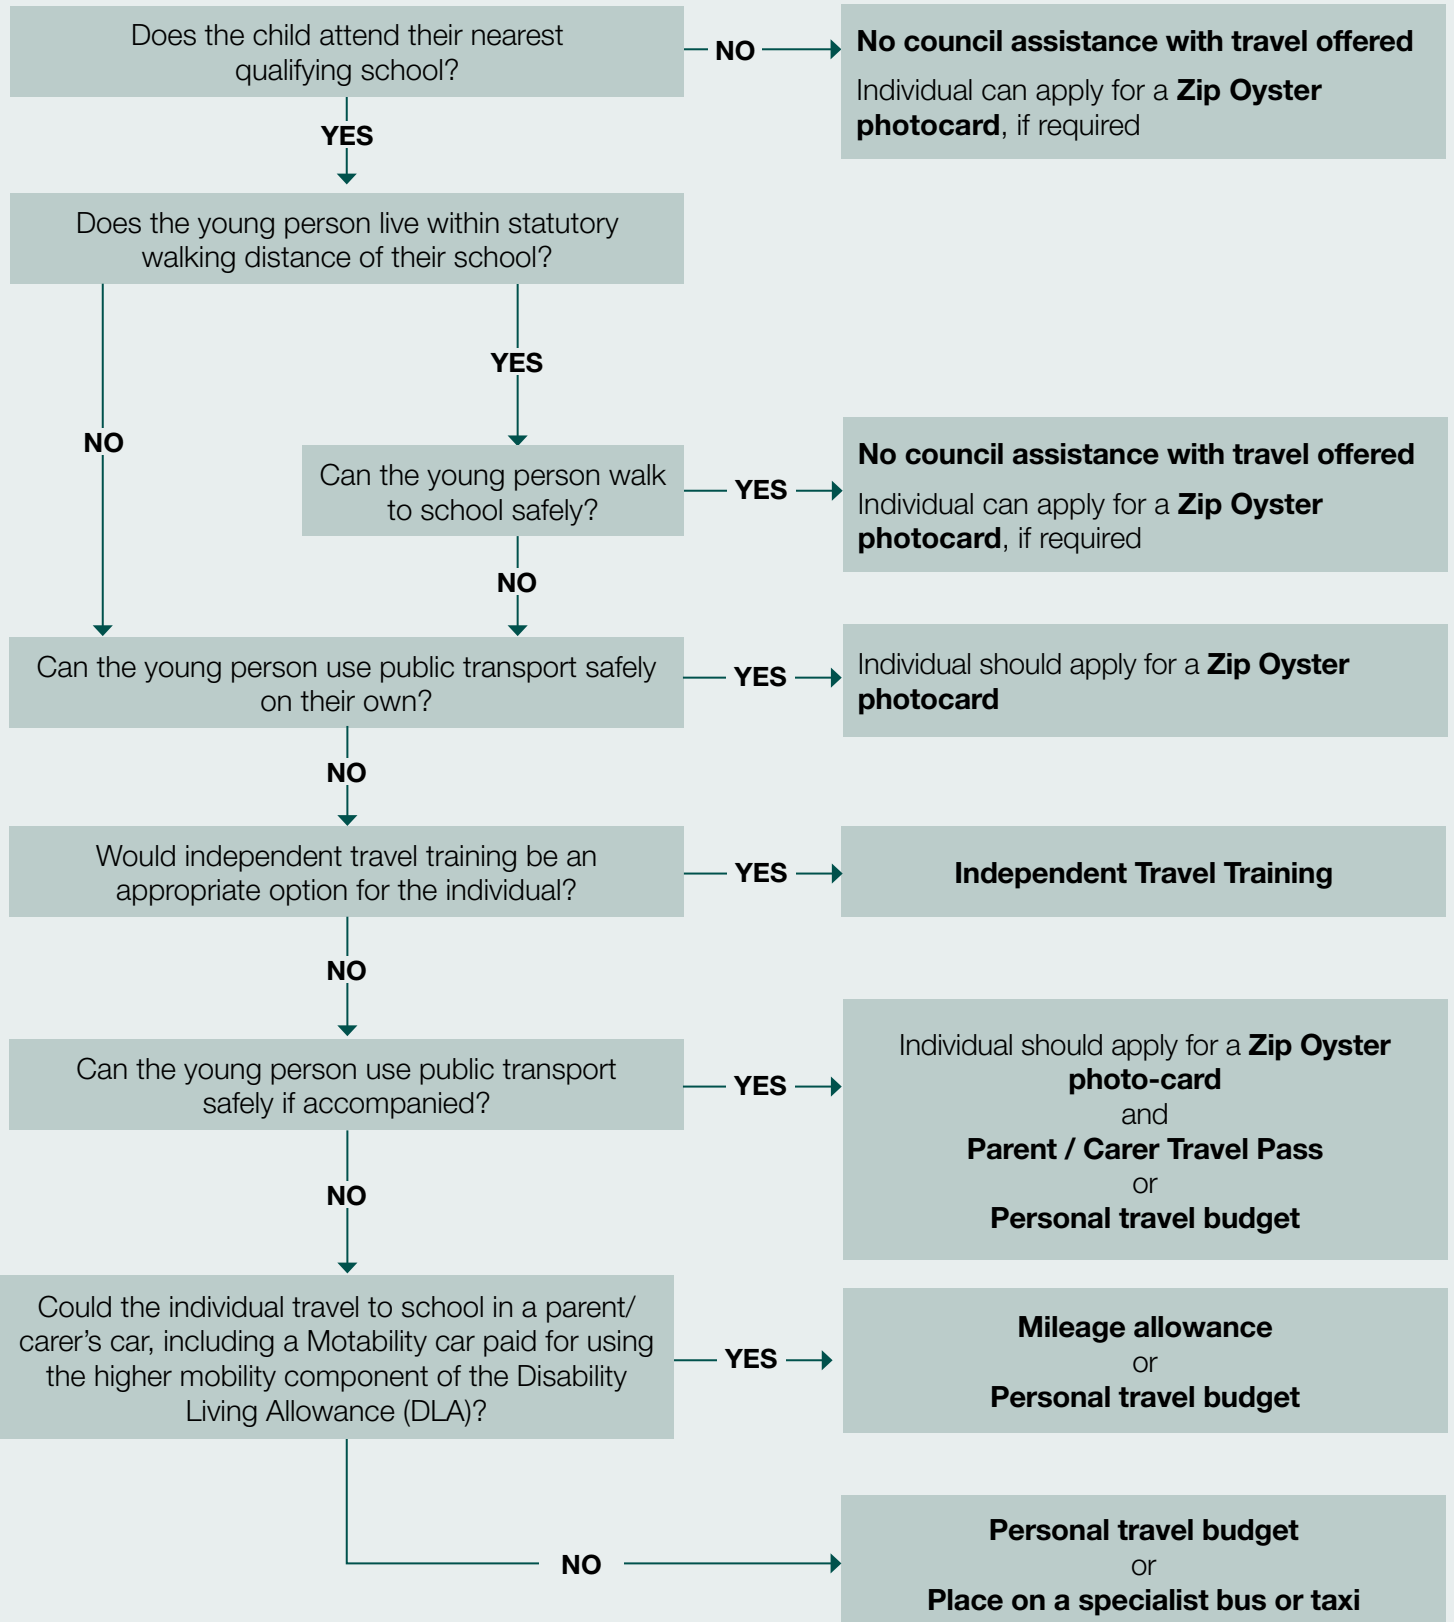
Does the child attend their nearest qualifying school?

NO

No council assistance with travel offered

Individual can apply for a Zip Oyster photocard, if required

YES

Does the young person live within statutory walking distance of their school?

NO

YES

Can the young person walk to school safely?

YES

No council assistance with travel offered

Individual can apply for a Zip Oyster photocard, if required

NO

Can the young person use public transport safely on their own?

YES

Individual should apply for a Zip Oyster photocard

NO

Would independent travel training be an appropriate option for the individual?

YES

Independent Travel Training

NO

Can the young person use public transport safely if accompanied?

YES

Individual should apply for a Zip Oyster photo-card
and
Parent / Carer Travel Pass
or
Personal travel budget

NO

Could the individual travel to school in a parent/carer's car, including a Motability car paid for using the higher mobility component of the Disability Living Allowance (DLA)?

YES

Mileage allowance
or
Personal travel budget

NO

Personal travel budget
or
Place on a specialist bus or taxi